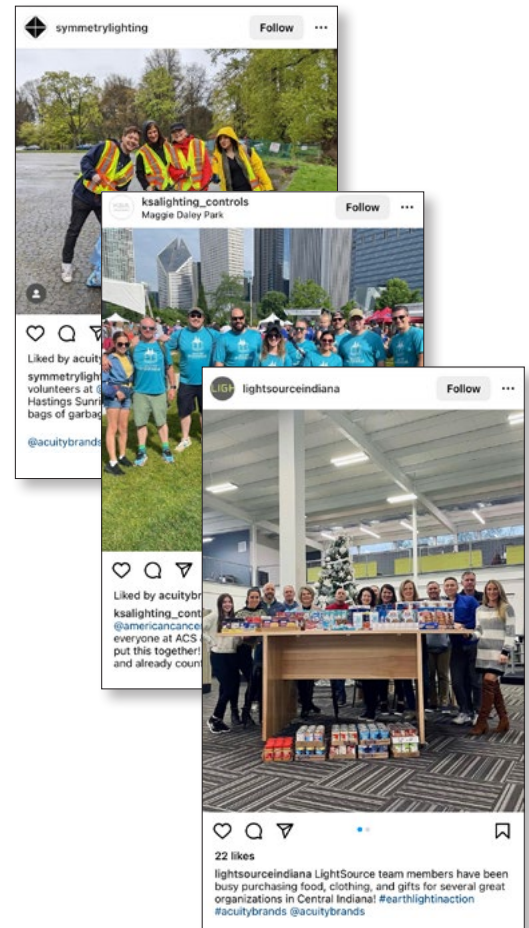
symmetrylighting
Follow
...

Liked by acuity
symmetrylight
volunteers at @
Hastings Sunri
bags of garbag

@acuitybrands

ksalighting_controls
Maggie Daley Park
Follow
...

Liked by acuitybr
ksalighting_contr
@americancance
everyone at ACS
put this together!
and already count

lightsourceindiana
Follow
...

22 likes
lightsourceindiana LightSource team members have been busy purchasing food, clothing, and gifts for several great organizations in Central Indiana! #earthlightinaction #acuitybrands @acuitybrands